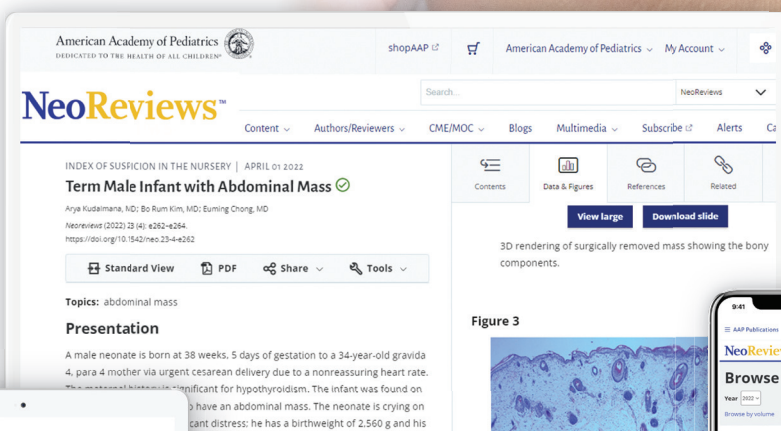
American Academy of Pediatrics
DEDICATED TO THE HEALTH OF ALL CHILDREN®

shopAAP

American Academy of Pediatrics ⌄ My Account ⌄

NeoReviews™

Search...

NeoReviews

Content ⌄ Authors/Reviewers ⌄ CME/MOC ⌄ Blogs Multimedia ⌄ Subscribe Alerts Ca

INDEX OF SUSPICION IN THE NURSERY | APRIL 01 2022

Term Male Infant with Abdominal Mass

Arya Kudalmana, MD; Bo Rum Kim, MD; Euming Chong, MD

Neoreviews (2022) 23 (4): e262–e264.
https://doi.org/10.1542/neo.23-4-e262

Standard View PDF Share ⌄ Tools ⌄

Topics: abdominal mass

Presentation

A male neonate is born at 38 weeks, 5 days of gestation to a 34-year-old gravida 4, para 4 mother via urgent cesarean delivery due to a nonreassuring heart rate. The maternal history is significant for hypothyroidism. The infant was found on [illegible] have an abdominal mass. The neonate is crying on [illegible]cant distress; he has a birthweight of 2,560 g and his

Contents Data & Figures References Related

View large Download slide

3D rendering of surgically removed mass showing the bony components.

Figure 3

9:41

AAP Publications

NeoRevie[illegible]

Browse

Year 2022

Browse by volume